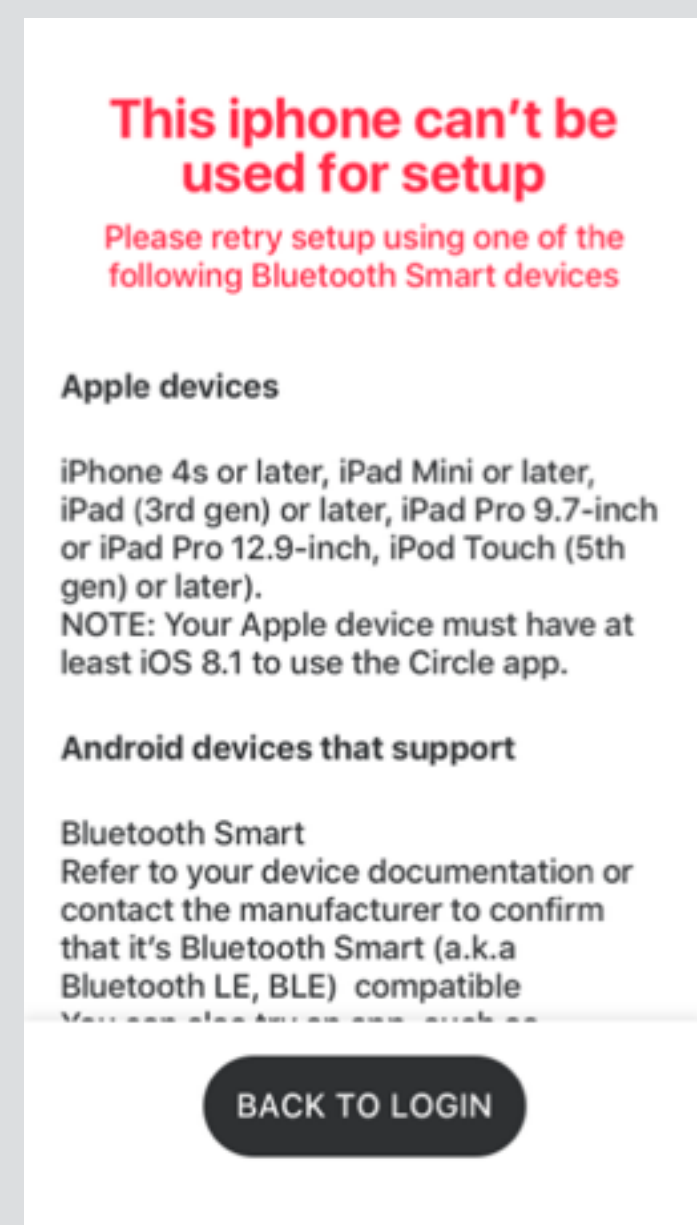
This iphone can't be used for setup

Please retry setup using one of the following Bluetooth Smart devices

Apple devices

iPhone 4s or later, iPad Mini or later, iPad (3rd gen) or later, iPad Pro 9.7-inch or iPad Pro 12.9-inch, iPod Touch (5th gen) or later).
NOTE: Your Apple device must have at least iOS 8.1 to use the Circle app.

Android devices that support

Bluetooth Smart
Refer to your device documentation or contact the manufacturer to confirm that it's Bluetooth Smart (a.k.a Bluetooth LE, BLE) compatible
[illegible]

BACK TO LOGIN